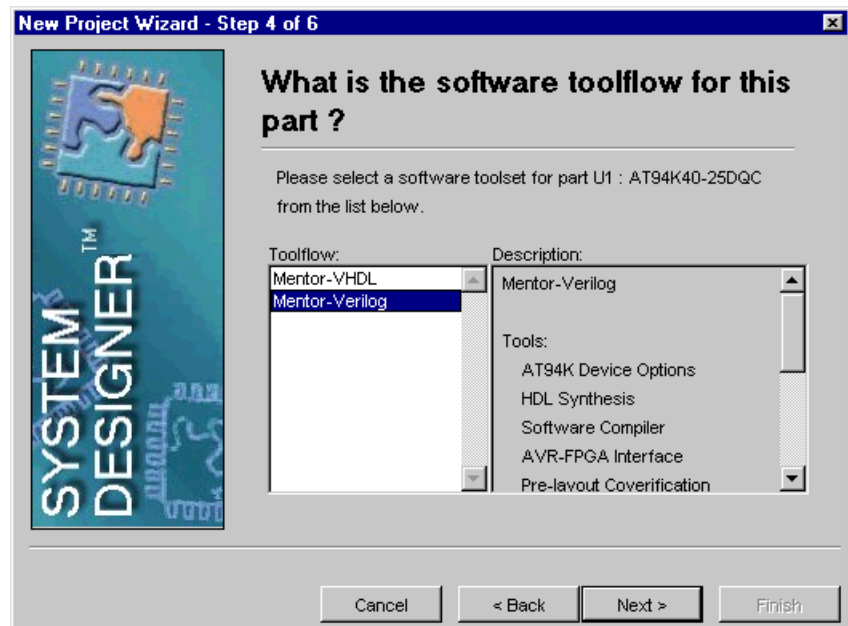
New Project Wizard - Step 4 of 6

SYSTEM DESIGNER™

What is the software toolflow for this part ?

Please select a software toolset for part U1 : AT94K40-25DQC from the list below.

Toolflow:
Mentor-VHDL
Mentor-Verilog

Description:
Mentor-Verilog

Tools:
AT94K Device Options
HDL Synthesis
Software Compiler
AVR-FPGA Interface
Pre-layout Coverification

Cancel
< Back
Next >
Finish